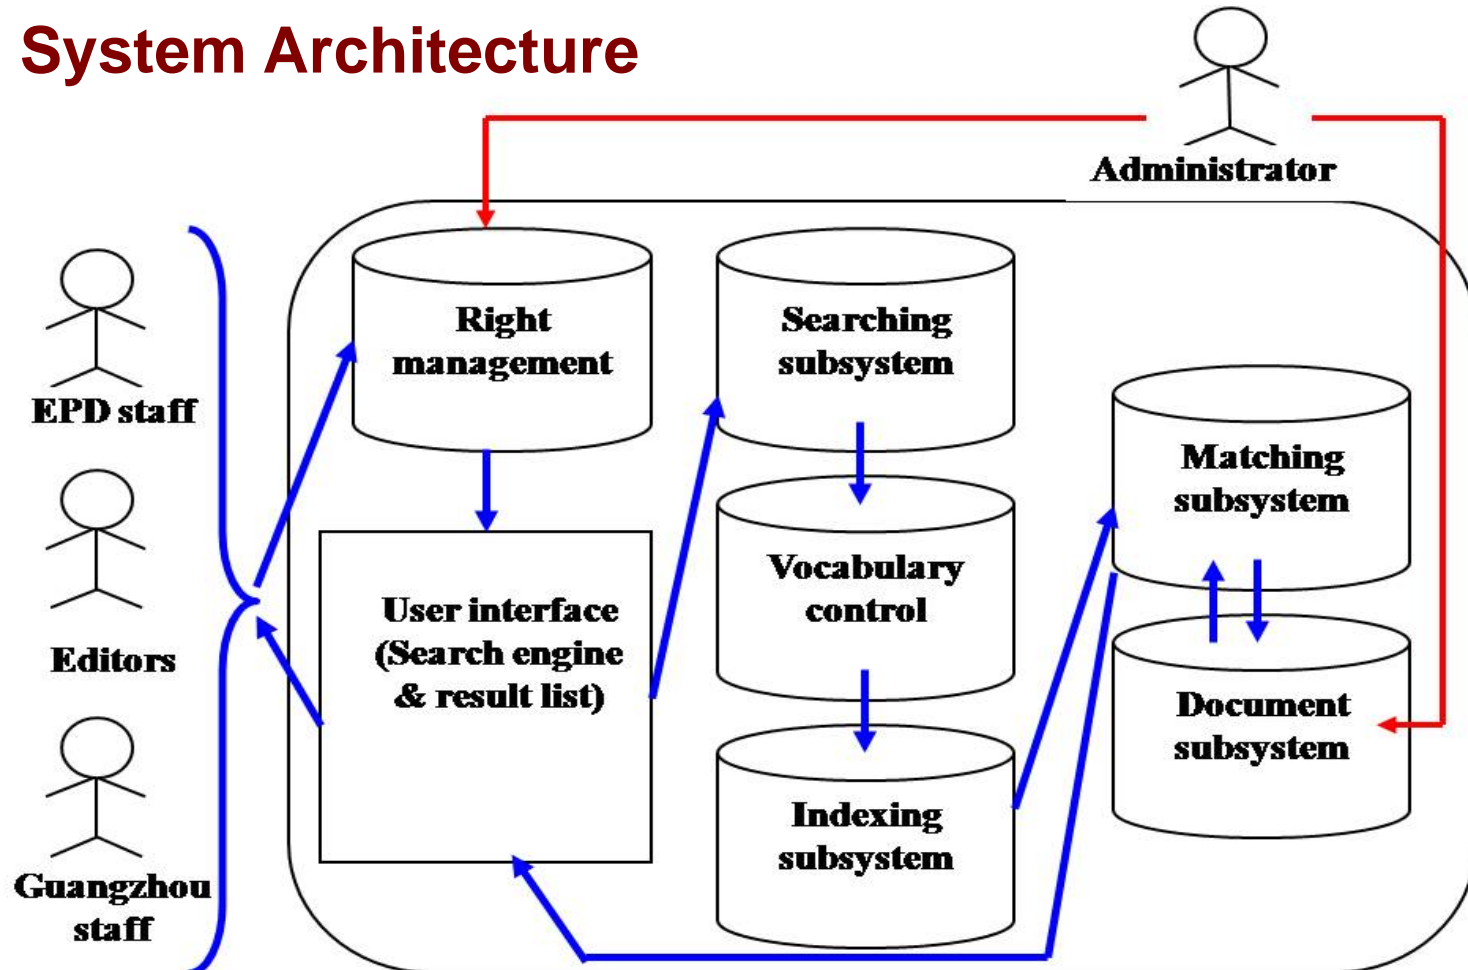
System Architecture

Administrator

EPD staff

Editors

Guangzhou staff

Right management

User interface (Search engine & result list)

Searching subsystem

Vocabulary control

Indexing subsystem

Matching subsystem

Document subsystem